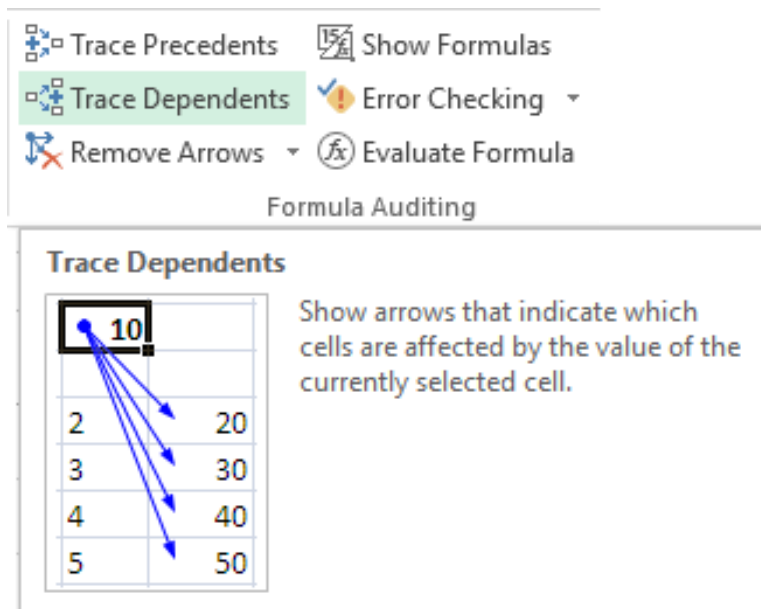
Trace Precedents
Show Formulas
Trace Dependents
Error Checking
Remove Arrows
Evaluate Formula
Formula Auditing

Trace Dependents

| 10 |  |
|---|---|
|  |  |
| 2 | 20 |
| 3 | 30 |
| 4 | 40 |
| 5 | 50 |

Show arrows that indicate which cells are affected by the value of the currently selected cell.